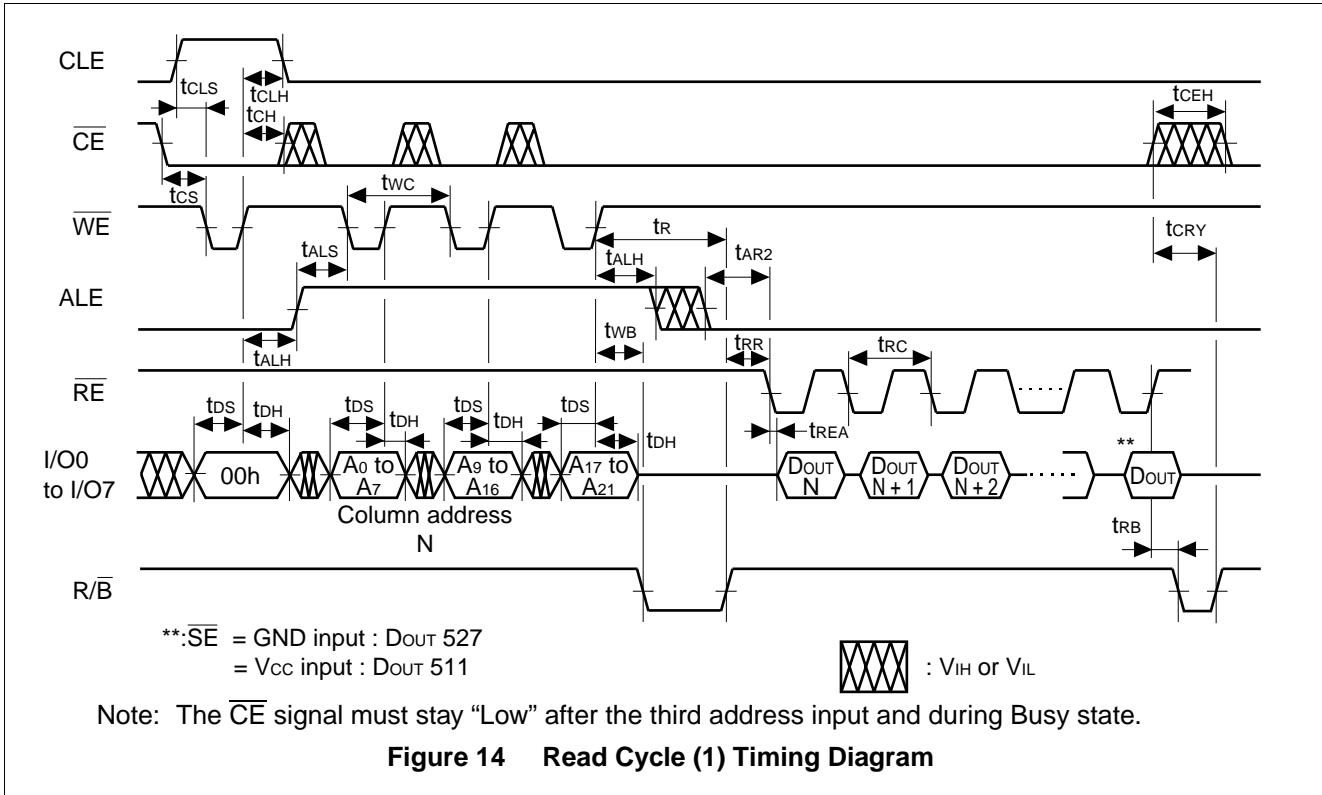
CLE

$t_{CLS}$

$t_{CLH}$

$t_{CH}$

$t_{CEH}$

$\overline{CE}$

$t_{CS}$

$t_{WC}$

$\overline{WE}$

$t_R$

$t_{CRY}$

$t_{ALS}$

$t_{ALH}$

$t_{AR2}$

ALE

$t_{WB}$

$t_{ALH}$

$t_{RR}$

$t_{RC}$

$\overline{RE}$

$t_{DS}$ $t_{DH}$ $t_{DS}$ $t_{DH}$ $t_{DS}$ $t_{DH}$ $t_{DS}$ $t_{DH}$

$t_{REA}$

**

I/O0 to I/O7

00h

$A_0$ to $A_7$

$A_9$ to $A_{16}$

$A_{17}$ to $A_{21}$

$D_{OUT}$ N

$D_{OUT}$ N + 1

$D_{OUT}$ N + 2

$D_{OUT}$

Column address N

$t_{RB}$

R/$\overline{B}$

**:$\overline{SE}$ = GND input : $D_{OUT}$ 527
= $V_{CC}$ input : $D_{OUT}$ 511

: $V_{IH}$ or $V_{IL}$

Note: The $\overline{CE}$ signal must stay "Low" after the third address input and during Busy state.

Figure 14 Read Cycle (1) Timing Diagram